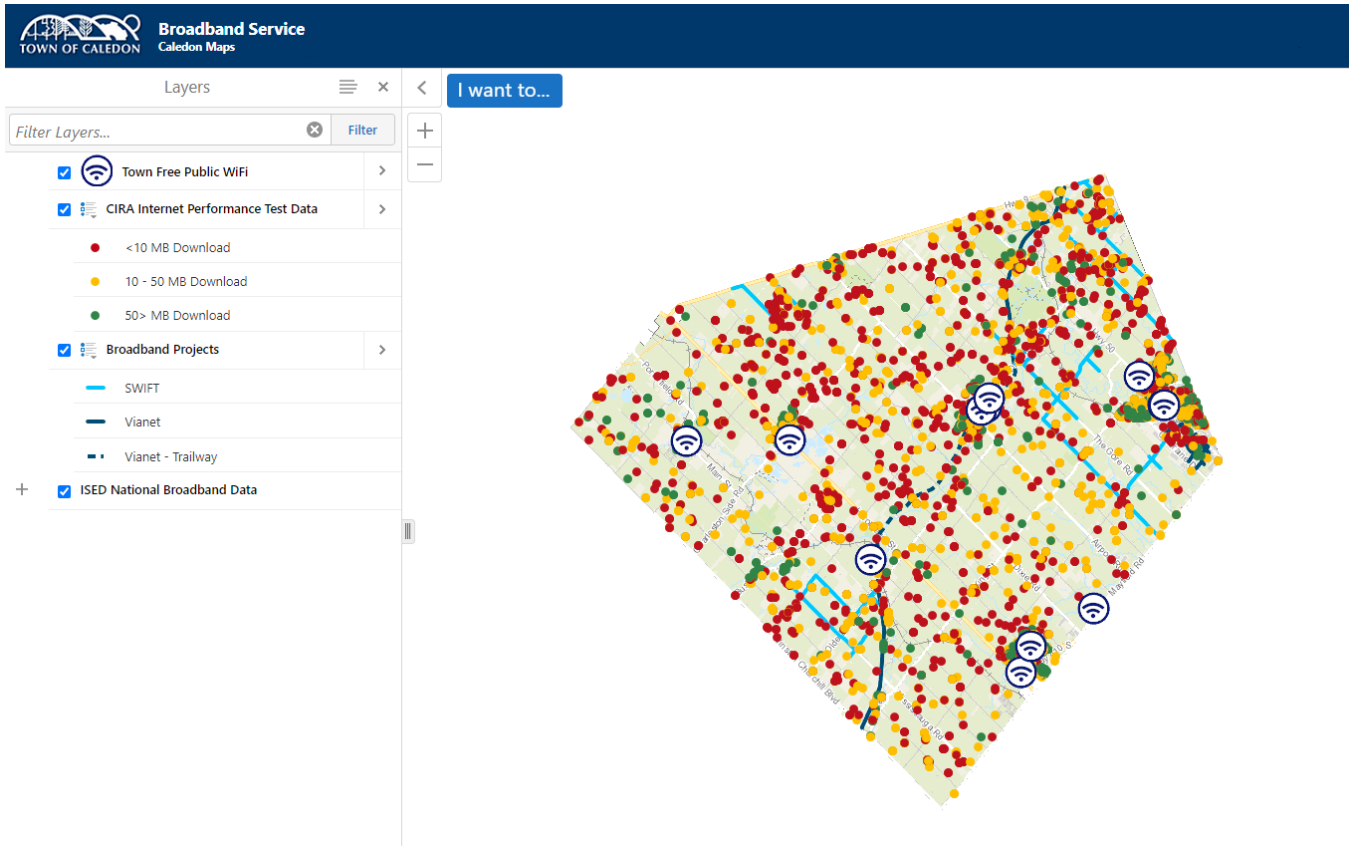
TOWN OF CALEDON

Broadband Service
Caledon Maps

Layers

Filter Layers...

Filter

Town Free Public WiFi

CIRA Internet Performance Test Data

<10 MB Download

10 - 50 MB Download

50> MB Download

Broadband Projects

SWIFT

Vianet

Vianet - Trailway

ISED National Broadband Data

I want to...

+

−

Hwy 50

The Gore Rd

Airport Rd

Mayfield Rd

Charleston Side Rd

Main St

Old Church Rd

Churchill Blvd

Kennedy Rd